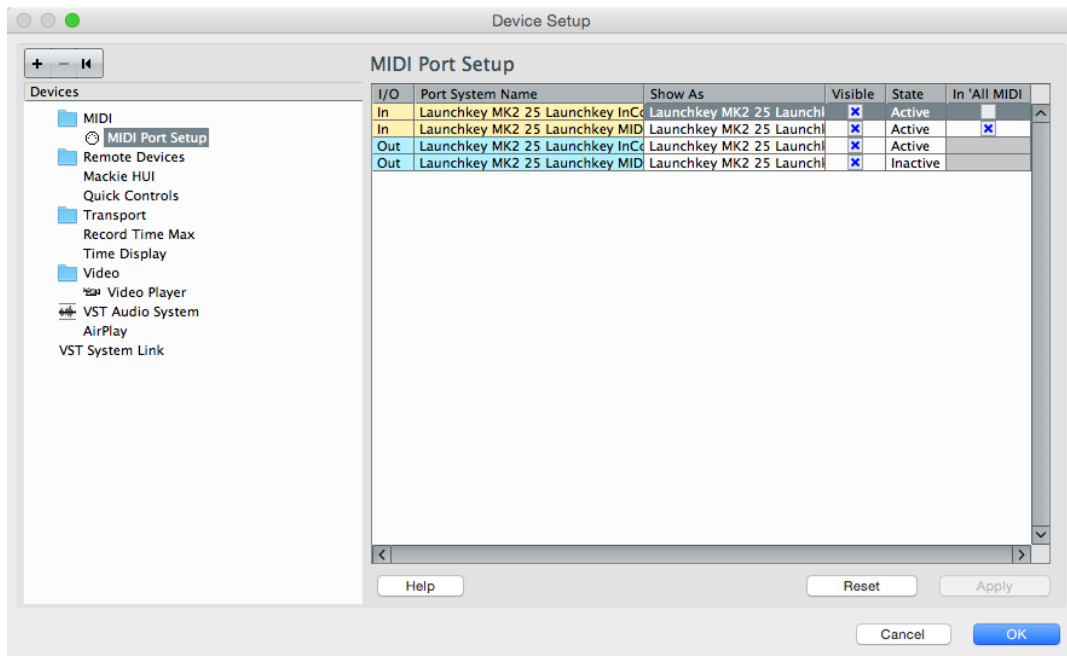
Device Setup

+ − ⏮

Devices

MIDI
MIDI Port Setup
Remote Devices
Mackie HUI
Quick Controls
Transport
Record Time Max
Time Display
Video
Video Player
VST Audio System
AirPlay
VST System Link

MIDI Port Setup

| I/O | Port System Name | Show As | Visible | State | In 'All MIDI |
|---|---|---|---|---|---|
| In | Launchkey MK2 25 Launchkey InCo | Launchkey MK2 25 Launchl | x | Active | |
| In | Launchkey MK2 25 Launchkey MID | Launchkey MK2 25 Launchl | x | Active | x |
| Out | Launchkey MK2 25 Launchkey InCo | Launchkey MK2 25 Launchl | x | Active | |
| Out | Launchkey MK2 25 Launchkey MID | Launchkey MK2 25 Launchl | x | Inactive | |

Help
Reset
Apply

Cancel
OK